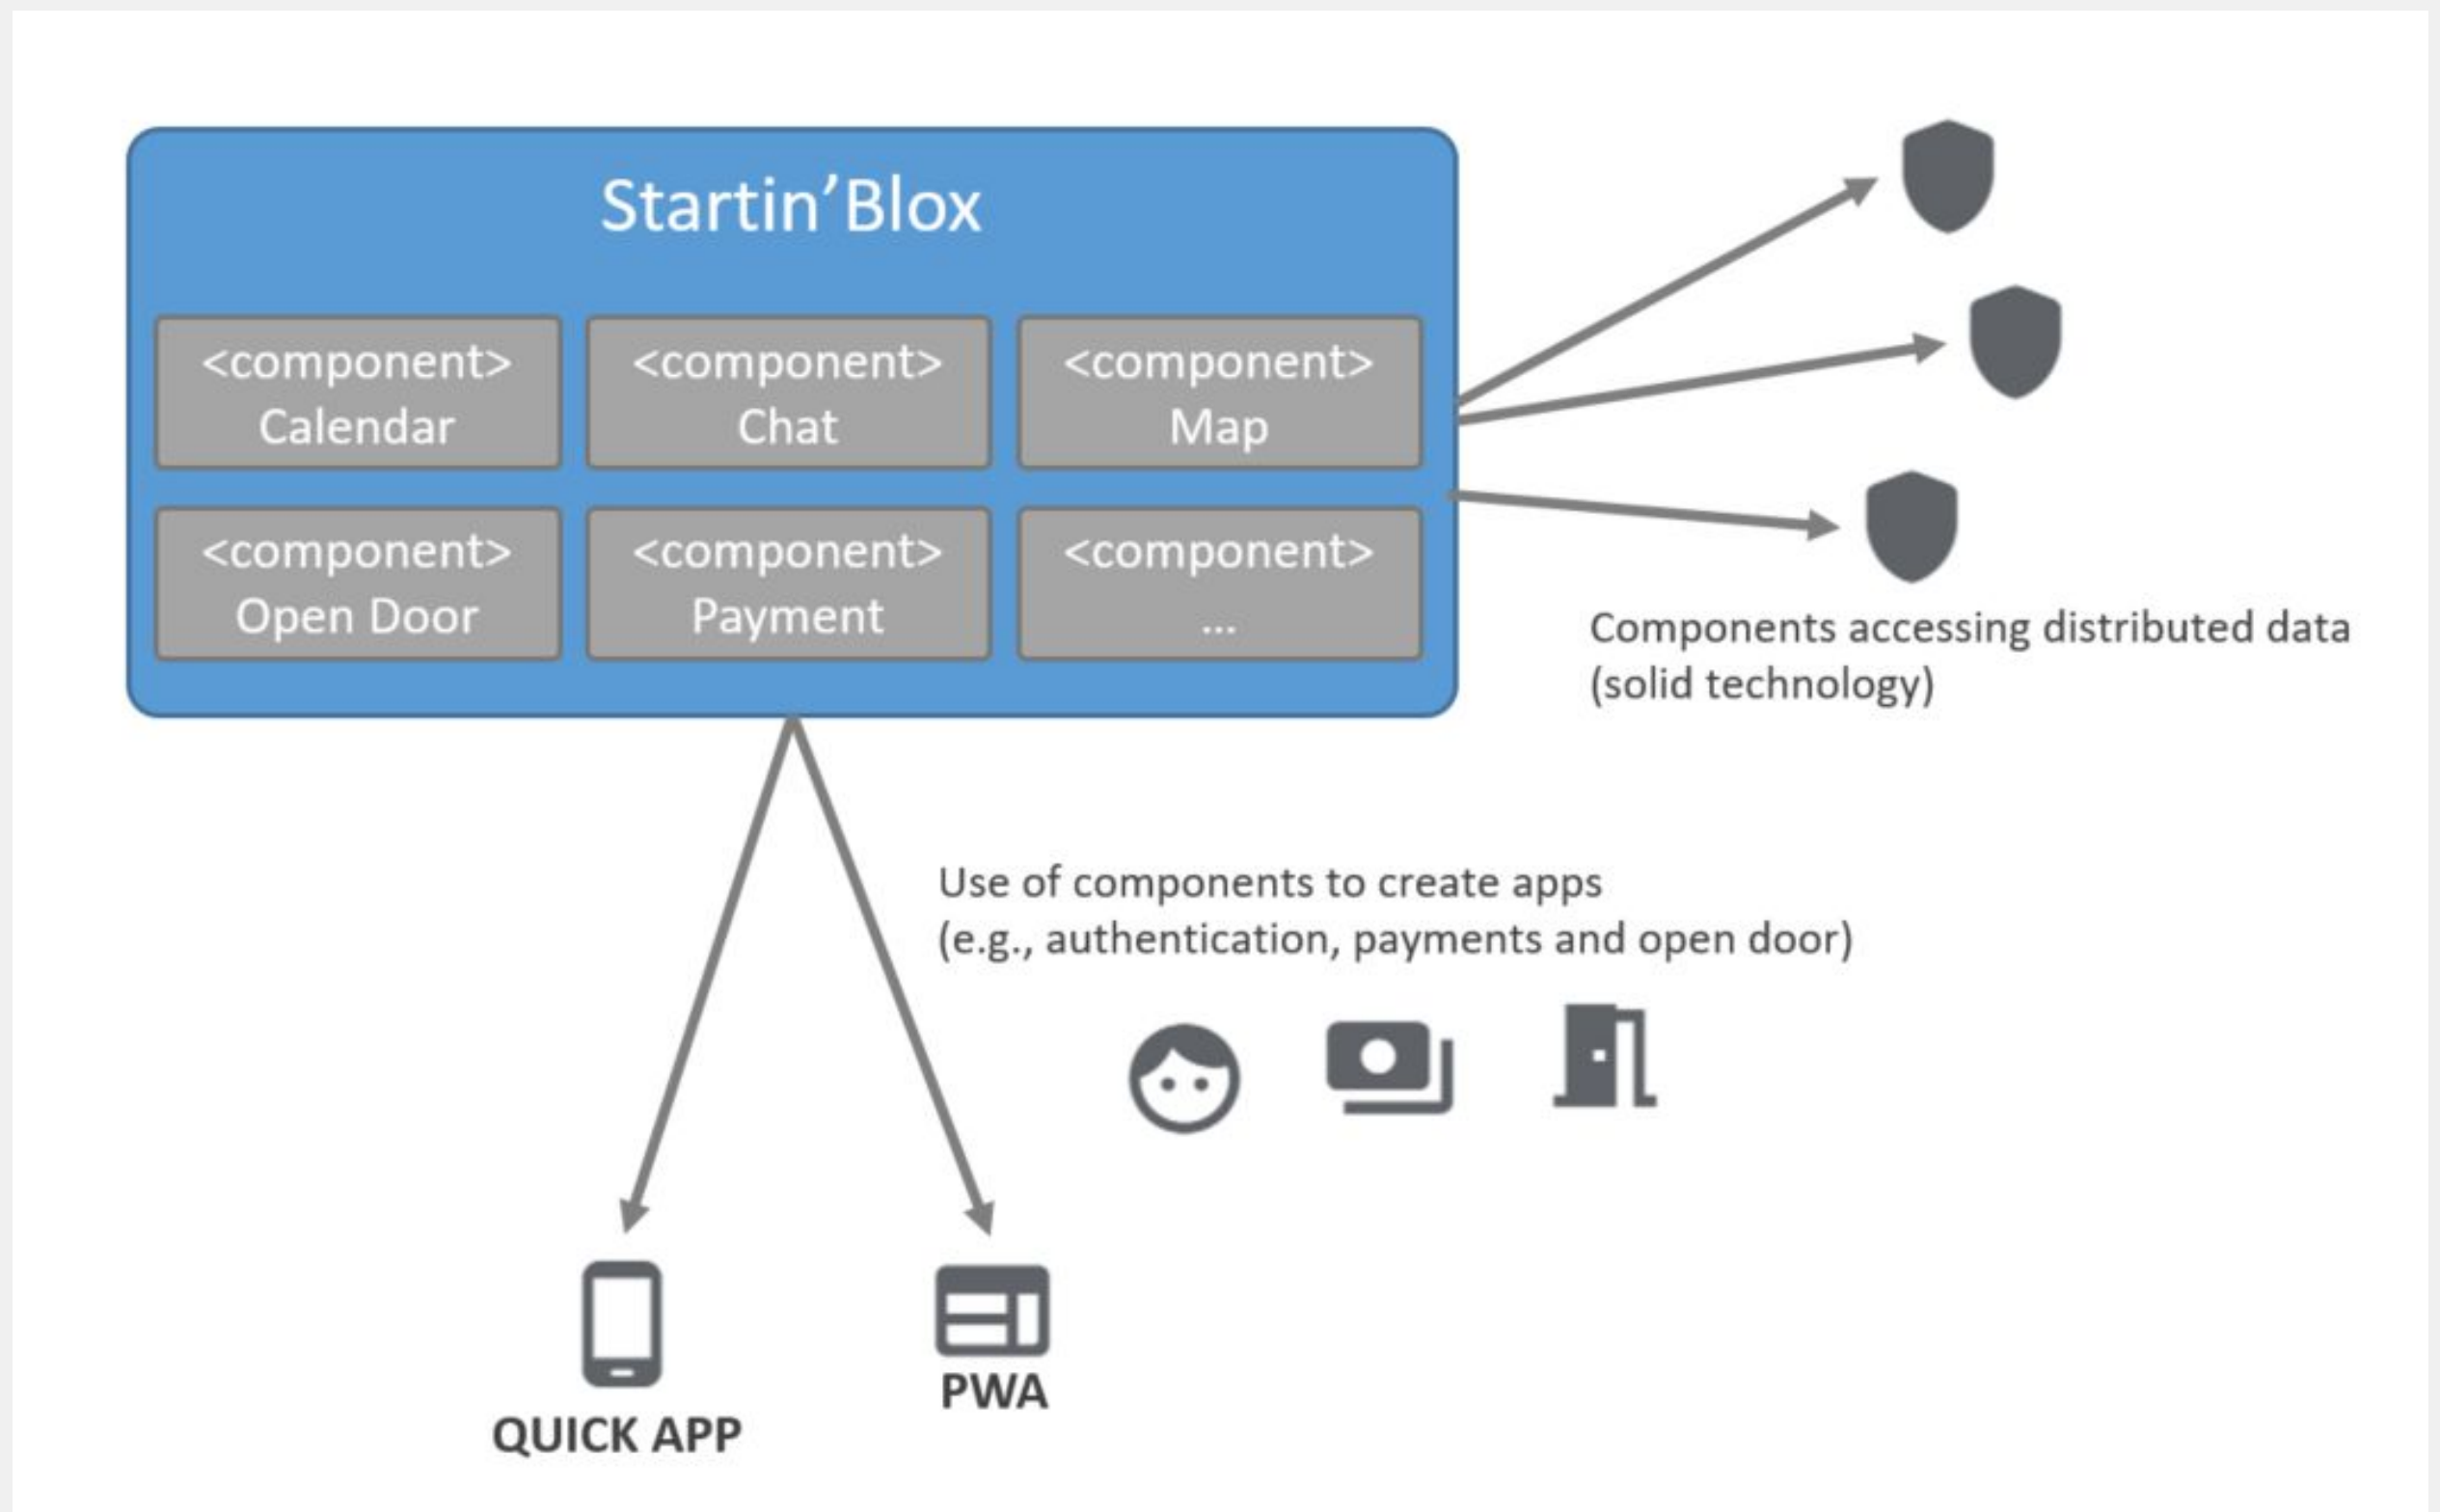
Startin'Blox

<component>
Calendar

<component>
Chat

<component>
Map

<component>
Open Door

<component>
Payment

<component>
...

Components accessing distributed data (solid technology)

Use of components to create apps (e.g., authentication, payments and open door)

QUICK APP

PWA